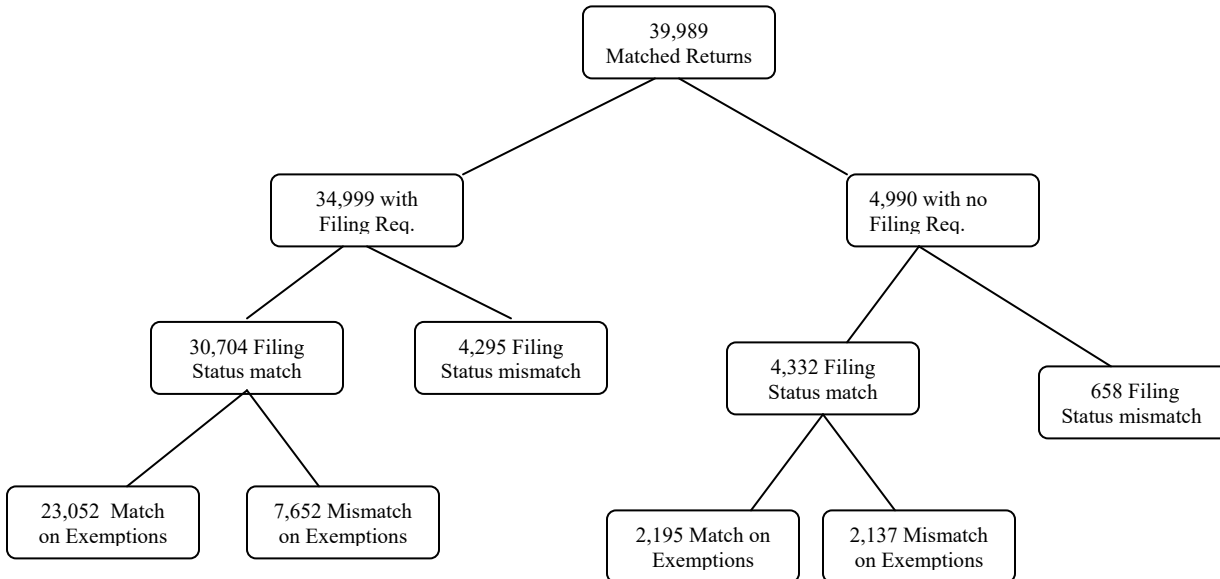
39,989
Matched Returns

34,999 with
Filing Req.

4,990 with no
Filing Req.

30,704 Filing
Status match

4,295 Filing
Status mismatch

4,332 Filing
Status match

658 Filing
Status mismatch

23,052 Match
on Exemptions

7,652 Mismatch
on Exemptions

2,195 Match on
Exemptions

2,137 Mismatch
on Exemptions